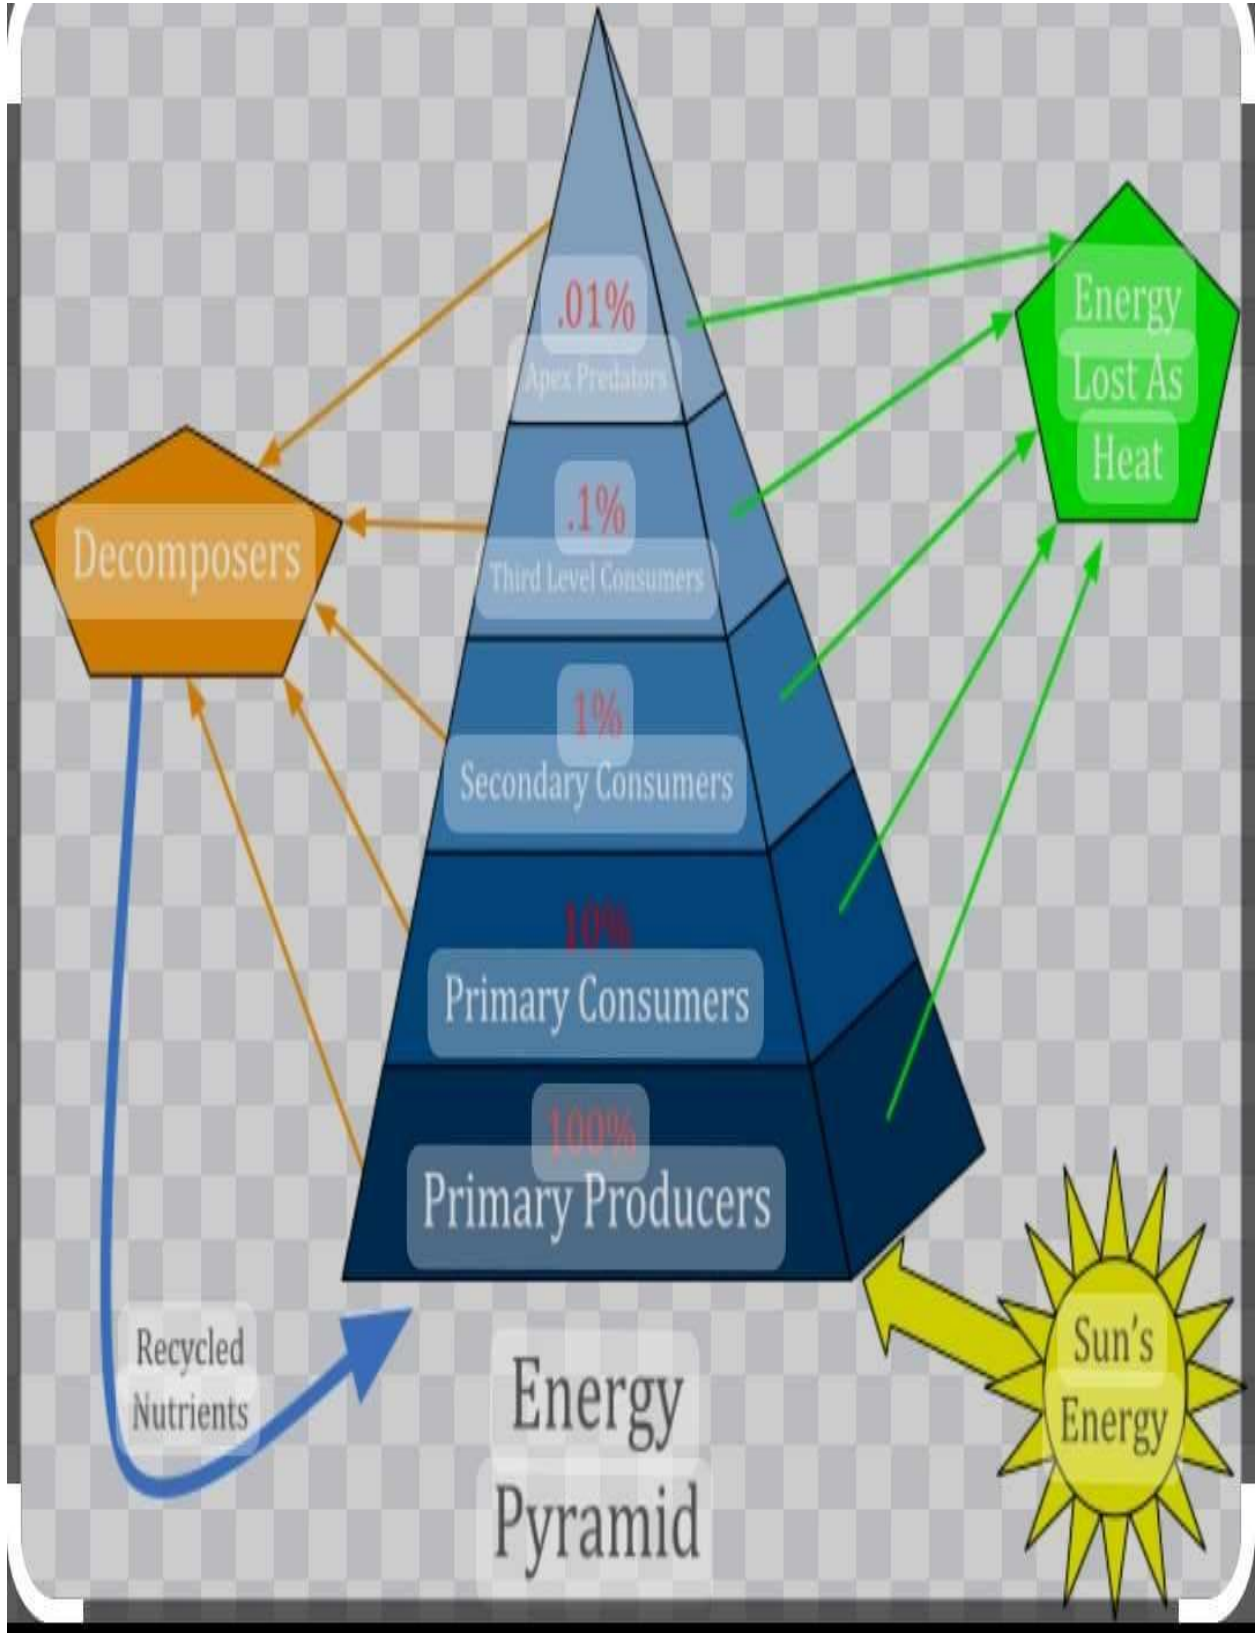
.01%
Apex Predators

.1%
Third Level Consumers

1%
Secondary Consumers

10%
Primary Consumers

100%
Primary Producers

Energy Lost As Heat

Decomposers

Recycled Nutrients

Energy Pyramid

Sun's Energy